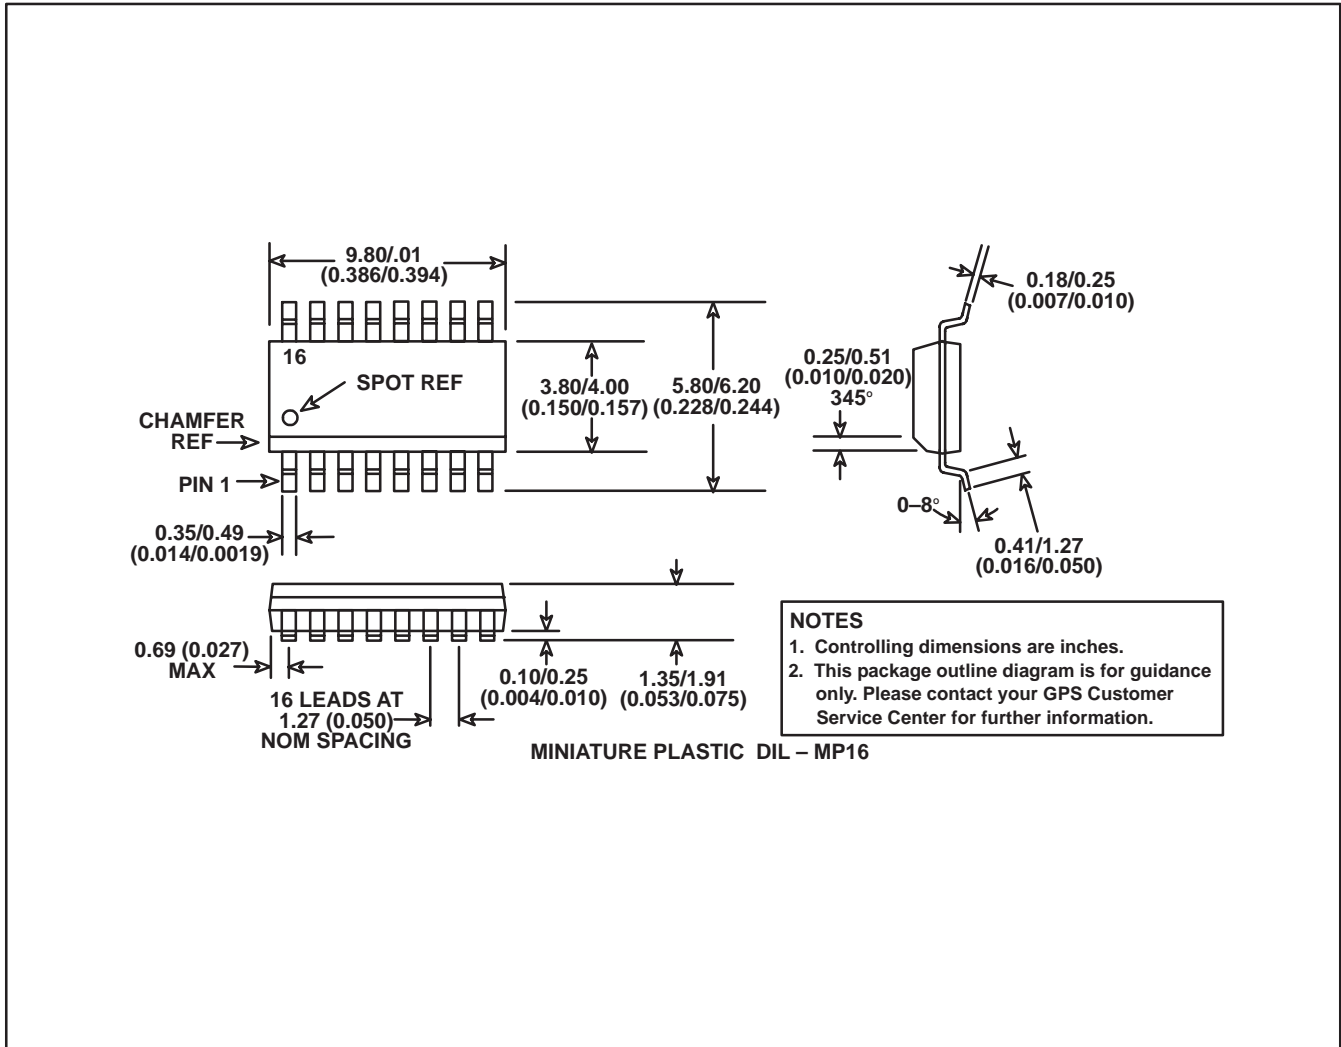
9.80/.01
(0.386/0.394)

16

SPOT REF

CHAMFER
REF

PIN 1

0.35/0.49
(0.014/0.0019)

3.80/4.00
(0.150/0.157)

5.80/6.20
(0.228/0.244)

0.18/0.25
(0.007/0.010)

0.25/0.51
(0.010/0.020)
345°

0–8°

0.41/1.27
(0.016/0.050)

0.69 (0.027)
MAX

16 LEADS AT
1.27 (0.050)
NOM SPACING

0.10/0.25
(0.004/0.010)

1.35/1.91
(0.053/0.075)

NOTES
1. Controlling dimensions are inches.
2. This package outline diagram is for guidance only. Please contact your GPS Customer Service Center for further information.

MINIATURE PLASTIC DIL – MP16